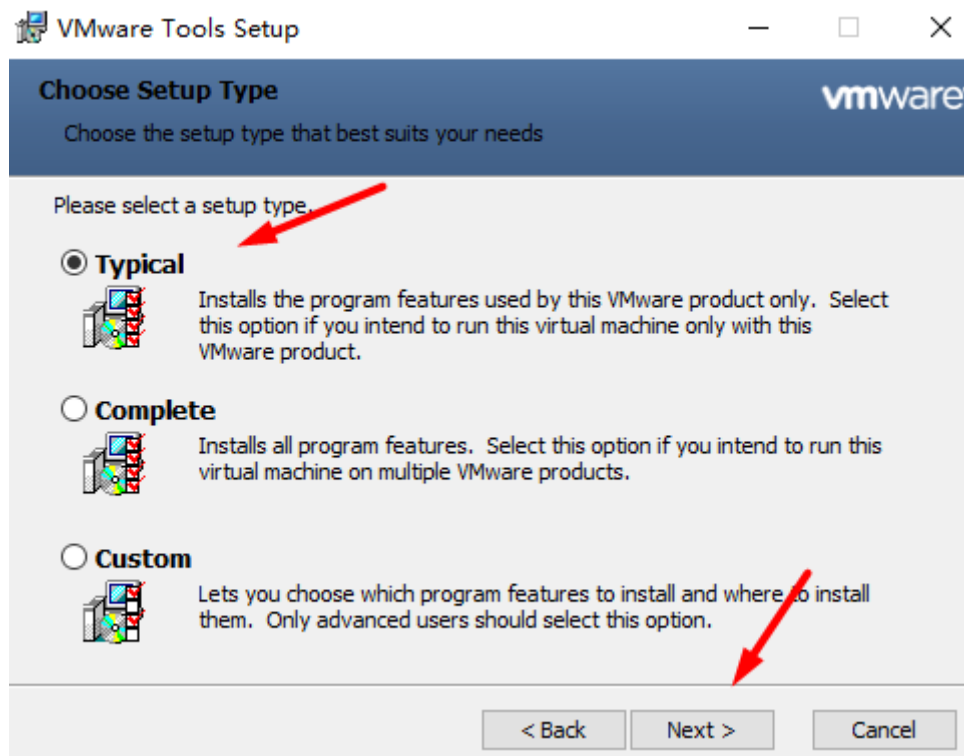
VMware Tools Setup

Choose Setup Type

Choose the setup type that best suits your needs

vmware

Please select a setup type.

Typical

Installs the program features used by this VMware product only. Select this option if you intend to run this virtual machine only with this VMware product.

Complete

Installs all program features. Select this option if you intend to run this virtual machine on multiple VMware products.

Custom

Lets you choose which program features to install and where to install them. Only advanced users should select this option.

< Back

Next >

Cancel